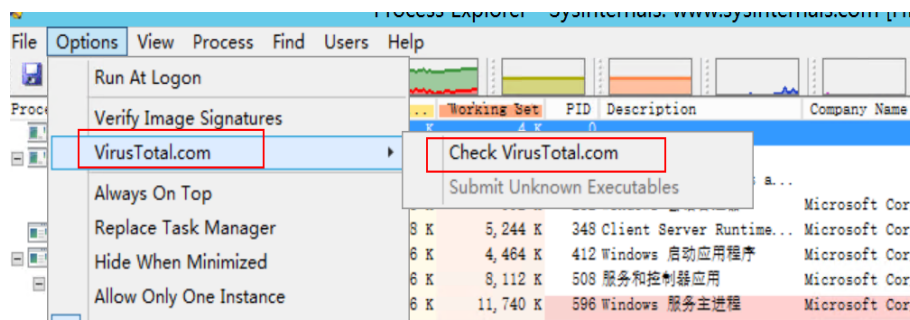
Process Explorer - Sysinternals: www.sysinternals.com [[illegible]

File Options View Process Find Users Help

Run At Logon
Verify Image Signatures
VirusTotal.com
Always On Top
Replace Task Manager
Hide When Minimized
Allow Only One Instance

Check VirusTotal.com
Submit Unknown Executables

Proce

| .. | Working Set | PID | Description | Company Name |
|---|---|---|---|---|
| K | 4 K | 0 | | |
| | | | s a... | |
| | | | | Microsoft Cor |
| 8 K | 5,244 K | 348 | Client Server Runtime... | Microsoft Cor |
| 6 K | 4,464 K | 412 | Windows 启动应用程序 | Microsoft Cor |
| 6 K | 8,112 K | 508 | 服务和控制器应用 | Microsoft Cor |
| 6 K | 11,740 K | 596 | Windows 服务主进程 | Microsoft Cor |